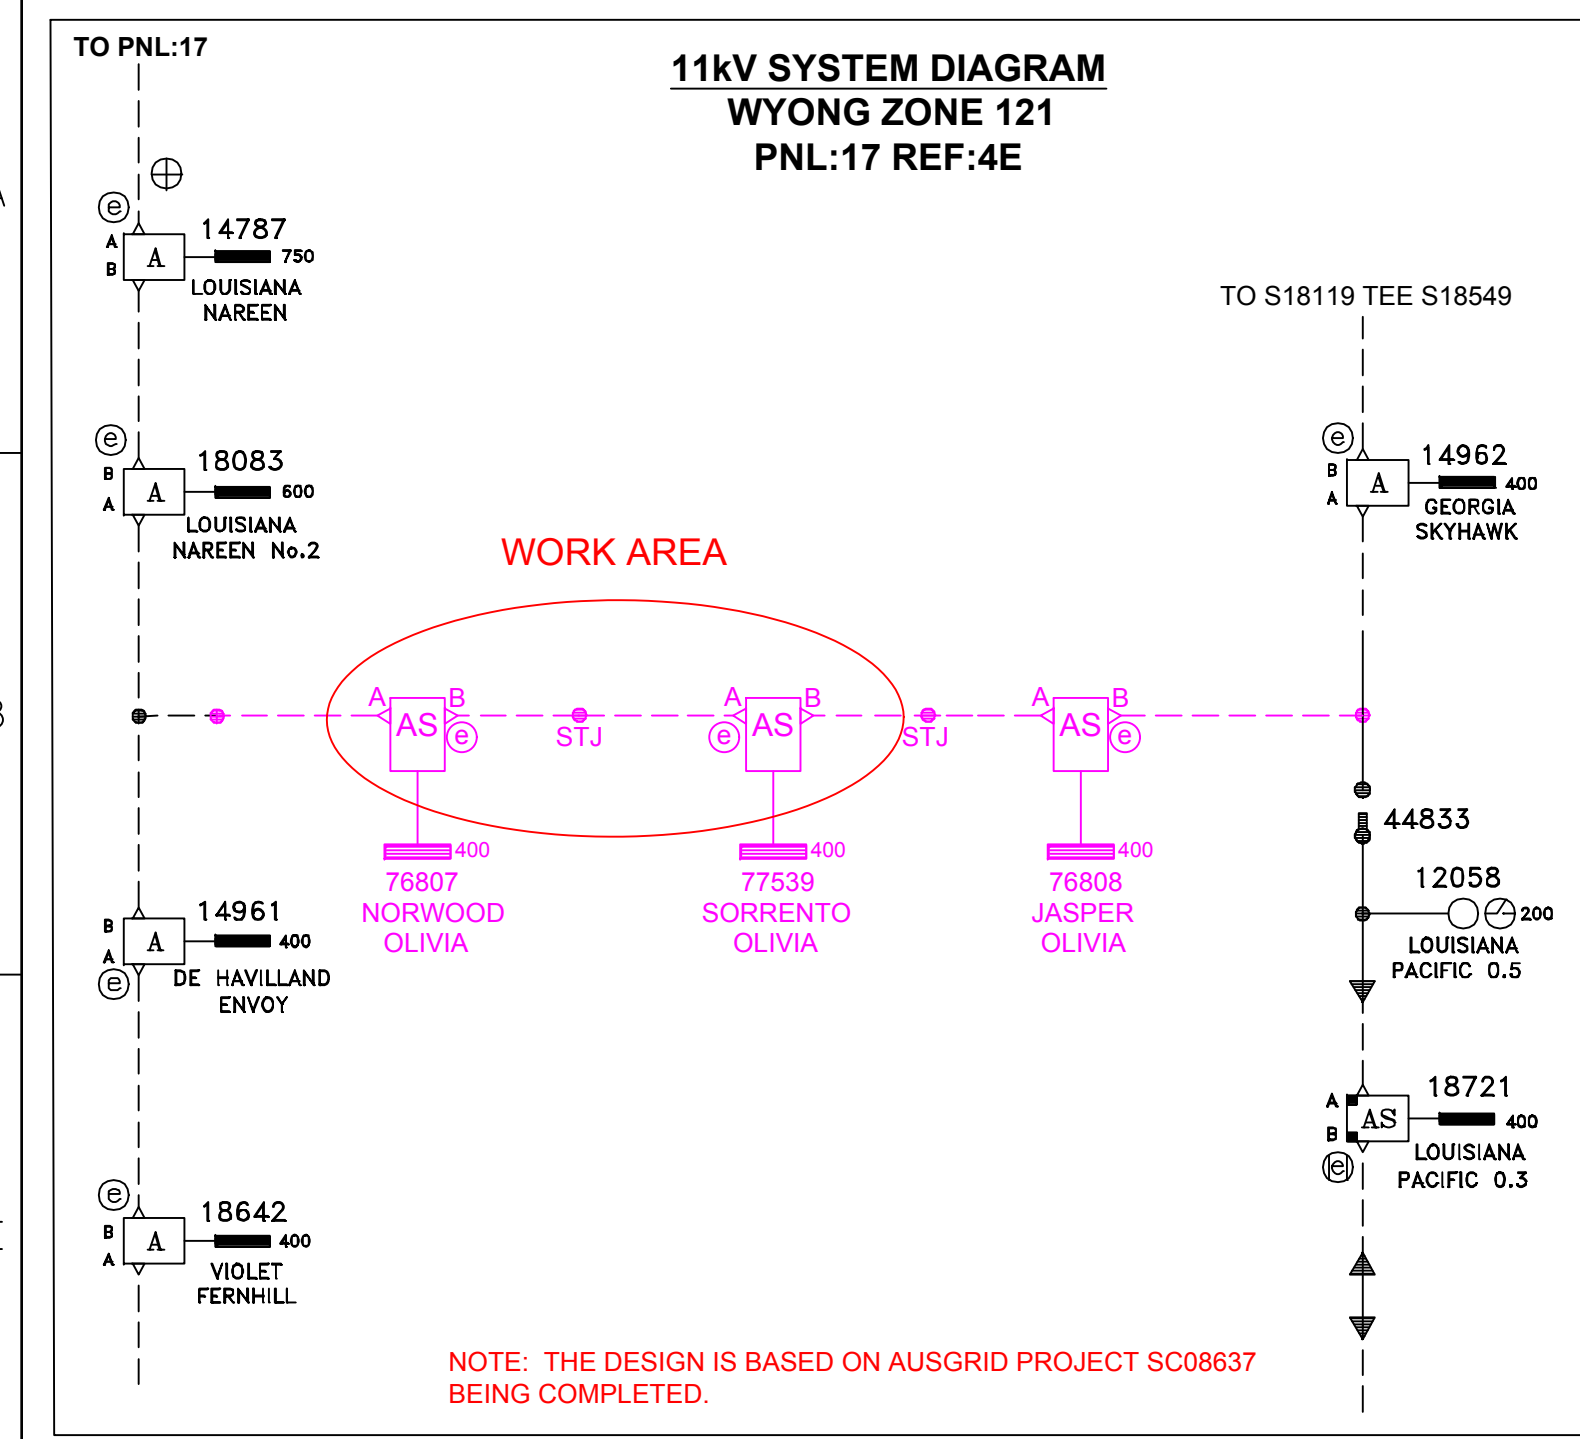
TO PNL:17

11kV SYSTEM DIAGRAM
WYONG ZONE 121
PNL:17 REF:4E

e
A
B
A
14787
750
LOUISIANA
NAREEN

TO S18119 TEE S18549

e
B
A
A
18083
600
LOUISIANA
NAREEN No.2

e
B
A
A
14962
400
GEORGIA
SKYHAWK

WORK AREA

A
AS
B
e
STJ
A
e
AS
B
STJ
A
AS
B
e

400
76807
NORWOOD
OLIVIA

400
77539
SORRENTO
OLIVIA

400
76808
JASPER
OLIVIA

44833

12058
200
LOUISIANA
PACIFIC 0.5

B
A
A
e
14961
400
DE HAVILLAND
ENVOY

A
B
AS
e
18721
400
LOUISIANA
PACIFIC 0.3

e
B
A
A
18642
400
VIOLET
FERNHILL

NOTE: THE DESIGN IS BASED ON AUSGRID PROJECT SC08637 BEING COMPLETED.